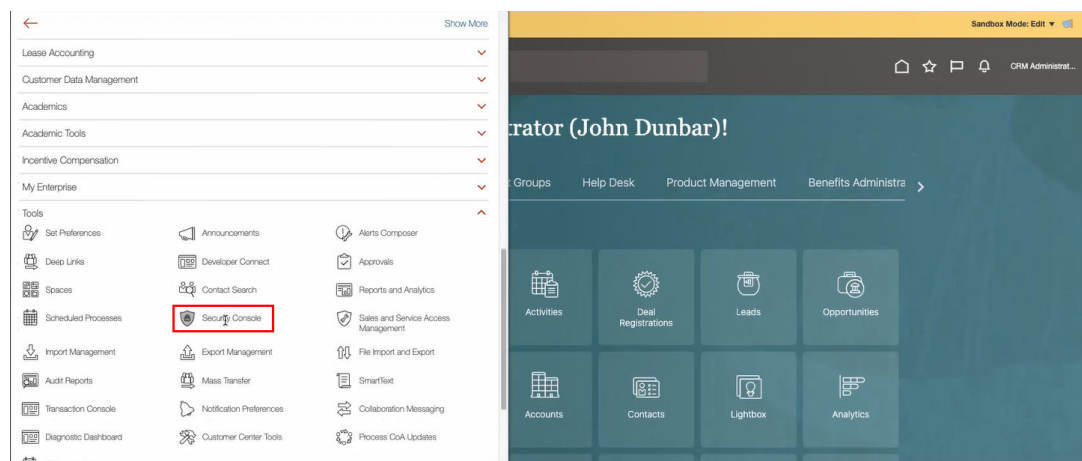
Show More

Lease Accounting

Customer Data Management

Academics

Academic Tools

Incentive Compensation

My Enterprise

Tools

Set Preferences
Announcements
Alerts Composer

Deep Links
Developer Connect
Approvals

Spaces
Contact Search
Reports and Analytics

Scheduled Processes
Security Console
Sales and Service Access Management

Import Management
Export Management
File Import and Export

Audit Reports
Mass Transfer
SmartText

Transaction Console
Notification Preferences
Collaboration Messaging

Diagnostic Dashboard
Customer Center Tools
Process CoA Updates

Sandbox Mode: Edit

CRM Administrat...

trator (John Dunbar)!

Groups
Help Desk
Product Management
Benefits Administra

Activities
Deal Registrations
Leads
Opportunities

Accounts
Contacts
Lightbox
Analytics